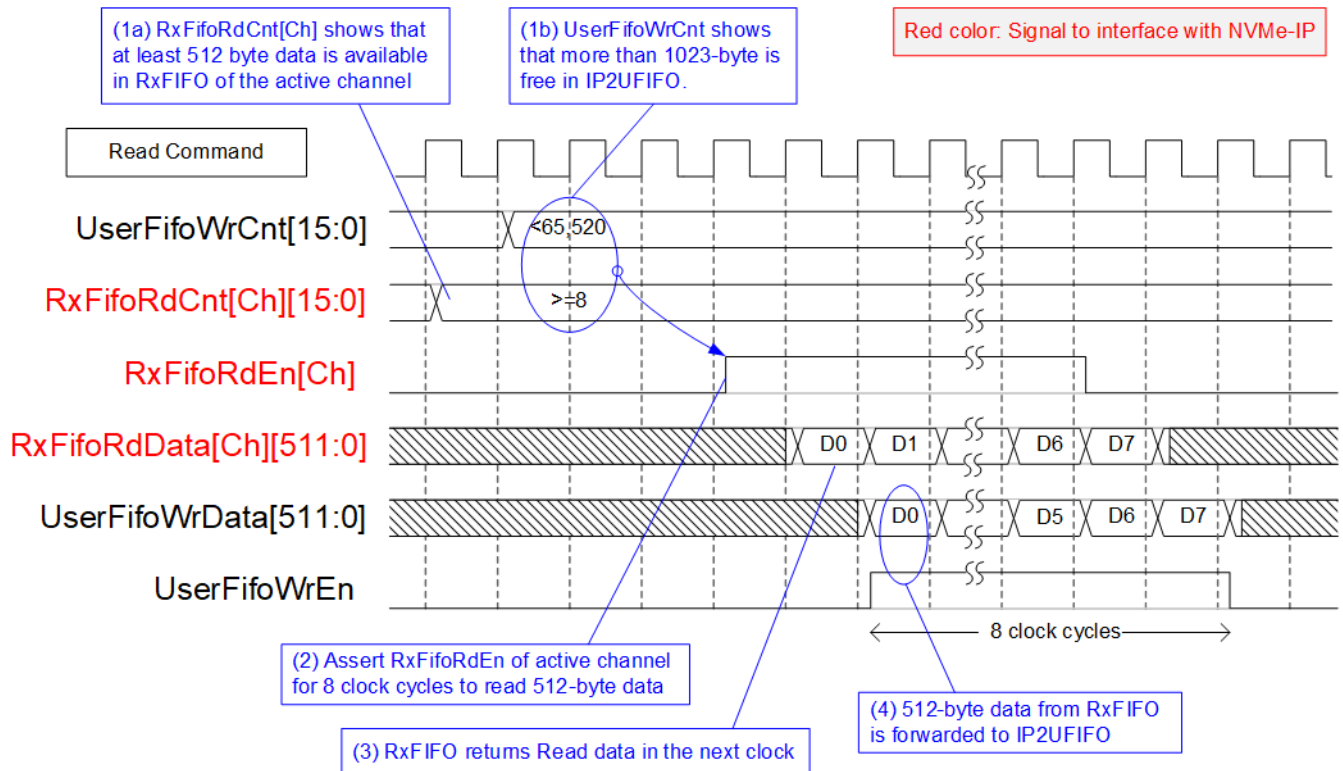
(1a) RxFifoRdCnt[Ch] shows that at least 512 byte data is available in RxFIFO of the active channel

(1b) UserFifoWrCnt shows that more than 1023-byte is free in IP2UFIFO.

Red color: Signal to interface with NVMe-IP

Read Command

UserFifoWrCnt[15:0]

<65,520

RxFifoRdCnt[Ch][15:0]

>=8

RxFifoRdEn[Ch]

RxFifoRdData[Ch][511:0]

D0

D1

D6

D7

UserFifoWrData[511:0]

D0

D5

D6

D7

UserFifoWrEn

8 clock cycles

(2) Assert RxFifoRdEn of active channel for 8 clock cycles to read 512-byte data

(4) 512-byte data from RxFIFO is forwarded to IP2UFIFO

(3) RxFIFO returns Read data in the next clock